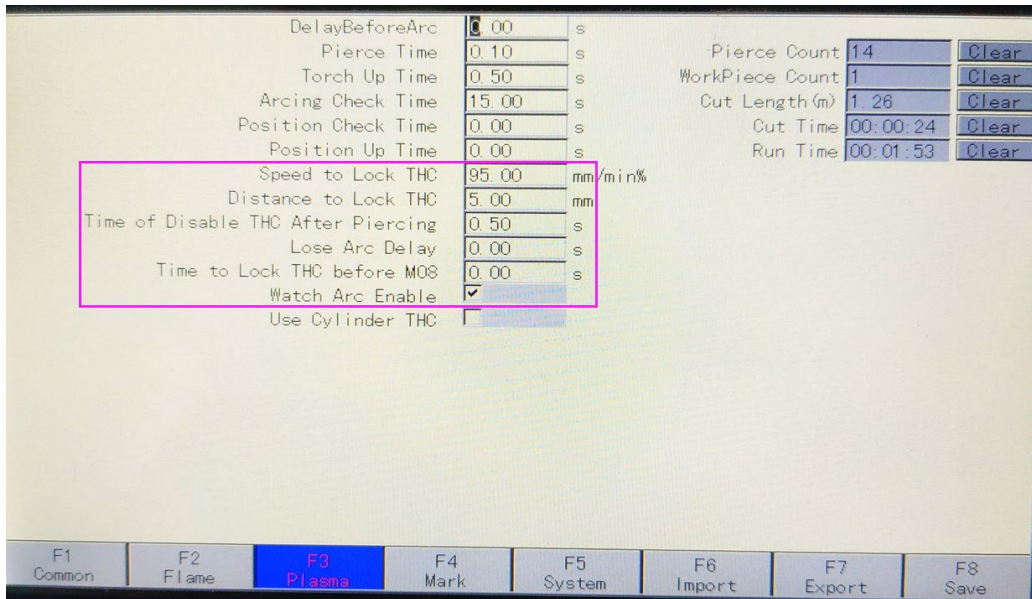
DelayBeforeArc 0.00 s
Pierce Time 0.10 s
Torch Up Time 0.50 s
Arcing Check Time 15.00 s
Position Check Time 0.00 s
Position Up Time 0.00 s
Speed to Lock THC 95.00 mm/min%
Distance to Lock THC 5.00 mm
Time of Disable THC After Piercing 0.50 s
Lose Arc Delay 0.00 s
Time to Lock THC before M08 0.00 s
Watch Arc Enable
Use Cylinder THC

Pierce Count 14 Clear
WorkPiece Count 1 Clear
Cut Length(m) 1.26 Clear
Cut Time 00:00:24 Clear
Run Time 00:01:53 Clear

F1 Common
F2 Flame
F3 Plasma
F4 Mark
F5 System
F6 Import
F7 Export
F8 Save